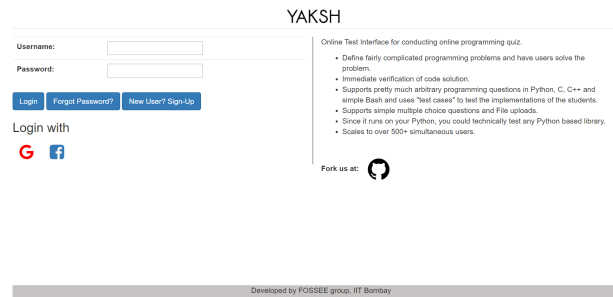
YAKSH

Username:

Password:

Login Forgot Password? New User? Sign-Up

Login with

Online Test Interface for conducting online programming quiz.

- Define fairly complicated programming problems and have users solve the problem.
- Immediate verification of code solution.
- Supports pretty much arbitrary programming questions in Python, C, C++ and simple Bash and uses "test cases" to test the implementations of the students.
- Supports simple multiple choice questions and File uploads.
- Since it runs on your Python, you could technically test any Python based library.
- Scales to over 500+ simultaneous users.

Fork us at:

Developed by FOSSEE group, IIT Bombay